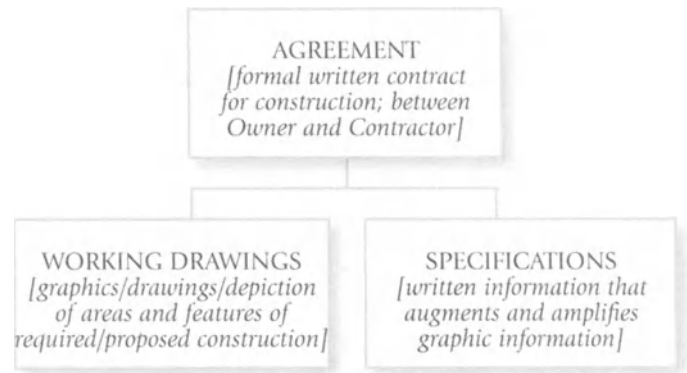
AGREEMENT
[formal written contract for construction; between Owner and Contractor]

WORKING DRAWINGS
[graphics/drawings/depiction of areas and features of required/proposed construction]

SPECIFICATIONS
[written information that augments and amplifies graphic information]